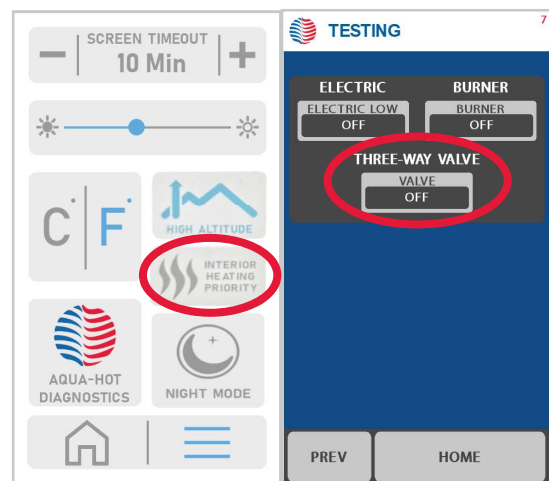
SCREEN TIMEOUT
10 Min

C | F

HIGH ALTITUDE

INTERIOR HEATING PRIORITY

AQUA-HOT DIAGNOSTICS

NIGHT MODE

TESTING

7

ELECTRIC

BURNER

ELECTRIC LOW
OFF

BURNER
OFF

THREE-WAY VALVE

VALVE
OFF

PREV

HOME